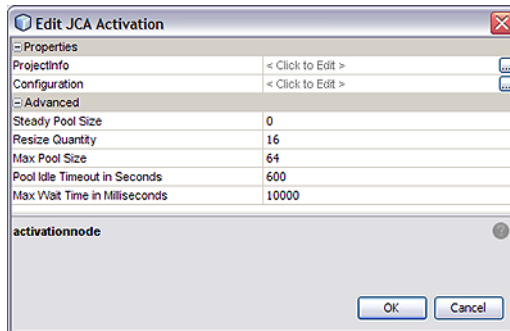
Edit JCA Activation

⊟ Properties

| | |
|---|---|
| ProjectInfo | < Click to Edit > ... |
| Configuration | < Click to Edit > ... |

⊟ Advanced

| | |
|---|---|
| Steady Pool Size | 0 |
| Resize Quantity | 16 |
| Max Pool Size | 64 |
| Pool Idle Timeout in Seconds | 600 |
| Max Wait Time in Milliseconds | 10000 |

activationnode

OK Cancel